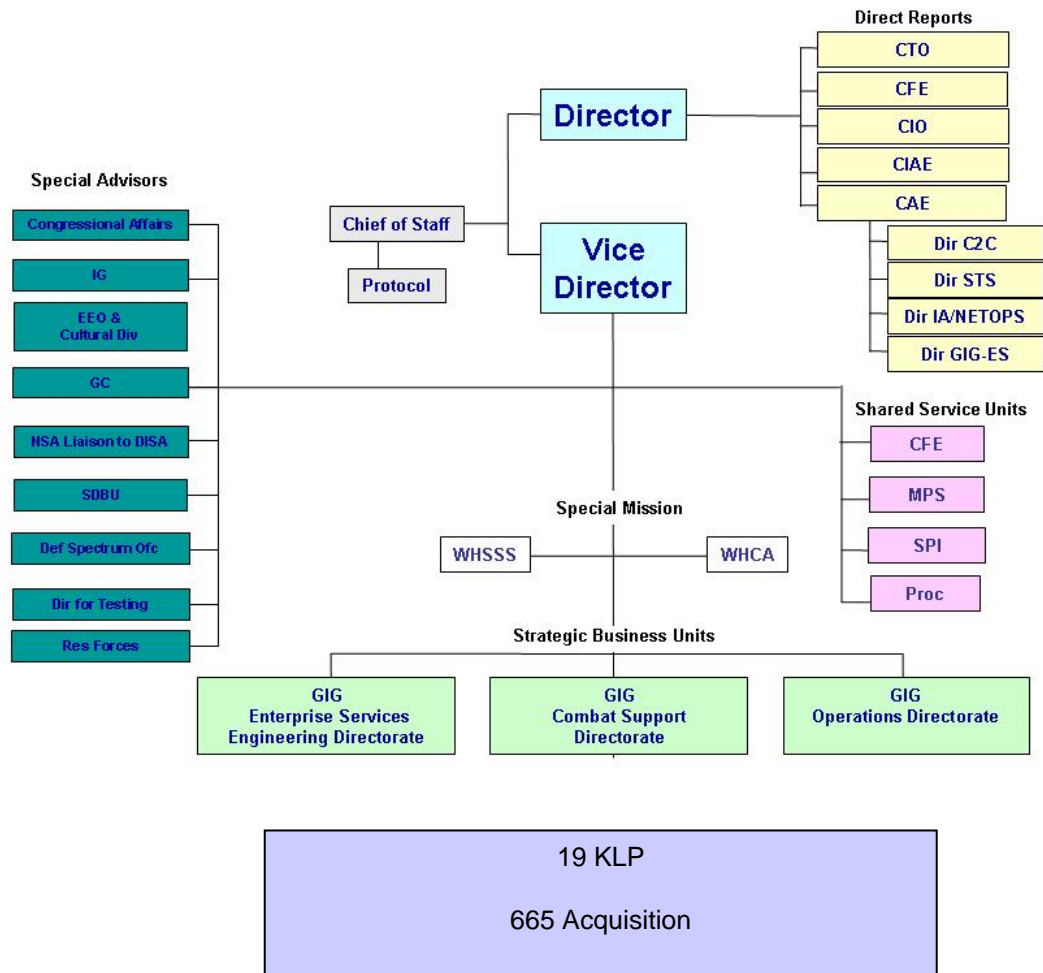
Direct Reports
CTO
CFE
CIO
CIAE
CAE
Dir C2C
Dir STS
Dir IA/NETOPS
Dir GIG-ES

Director
Chief of Staff
Protocol
Vice Director

Special Advisors
Congressional Affairs
IG
EEO & Cultural Div
GC
NSA Liaison to DISA
SDBU
Def Spectrum Ofc
Dir for Testing
Res Forces

Shared Service Units
CFE
MPS
SPI
Proc

Special Mission
WHSSS
WHCA

Strategic Business Units
GIG Enterprise Services Engineering Directorate
GIG Combat Support Directorate
GIG Operations Directorate

19 KLP

665 Acquisition